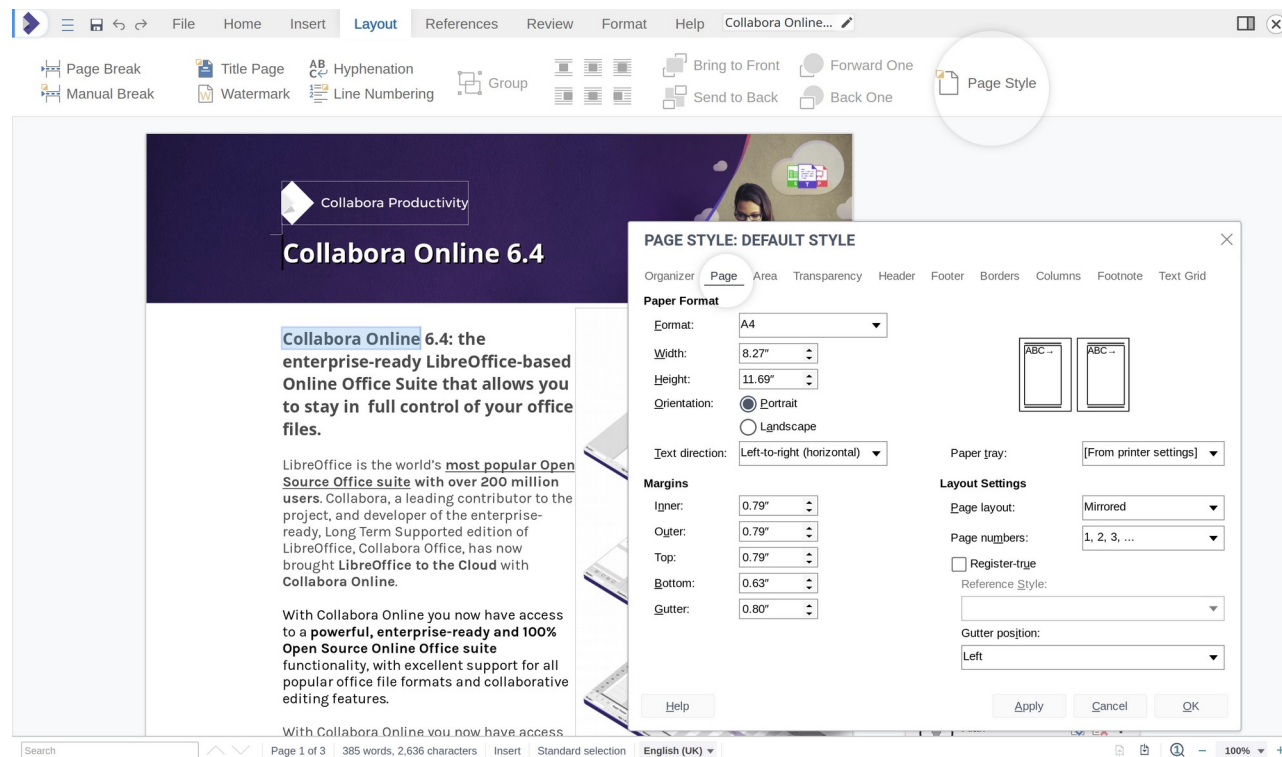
File Home Insert Layout References Review Format Help Collabora Online...

Page Break
Manual Break
Title Page
Watermark
Hyphenation
Line Numbering
Group
Bring to Front
Send to Back
Forward One
Back One
Page Style

Collabora Productivity

Collabora Online 6.4

Collabora Online 6.4: the enterprise-ready LibreOffice-based Online Office Suite that allows you to stay in full control of your office files.

LibreOffice is the world's most popular Open Source Office suite with over 200 million users. Collabora, a leading contributor to the project, and developer of the enterprise-ready, Long Term Supported edition of LibreOffice, Collabora Office, has now brought LibreOffice to the Cloud with Collabora Online.

With Collabora Online you now have access to a powerful, enterprise-ready and 100% Open Source Online Office suite functionality, with excellent support for all popular office file formats and collaborative editing features.

With Collabora Online you now have access

PAGE STYLE: DEFAULT STYLE

Organizer Page Area Transparency Header Footer Borders Columns Footnote Text Grid

Paper Format
Format: A4
Width: 8.27″
Height: 11.69″
Orientation: Portrait
Landscape
Text direction: Left-to-right (horizontal)

ABC→ ABC→

Paper tray: [From printer settings]

Margins
Inner: 0.79″
Outer: 0.79″
Top: 0.79″
Bottom: 0.63″
Gutter: 0.80″

Layout Settings
Page layout: Mirrored
Page numbers: 1, 2, 3, ...
Register-true
Reference Style:
Gutter position:
Left

Help
Apply Cancel OK

Search
Page 1 of 3 385 words, 2,636 characters Insert Standard selection English (UK)
100%